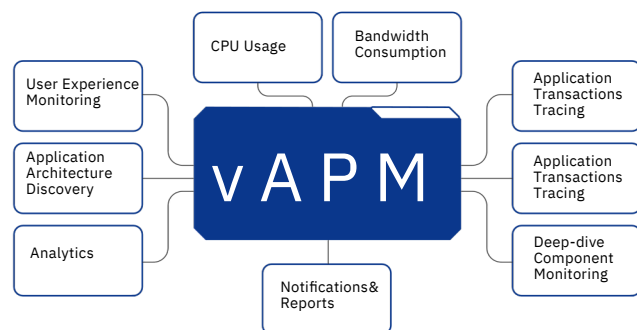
CPU Usage

Bandwidth Consumption

User Experience Monitoring

Application Architecture Discovery

Analytics

vAPM

Application Transactions Tracing

Application Transactions Tracing

Deep-dive Component Monitoring

Notifications& Reports